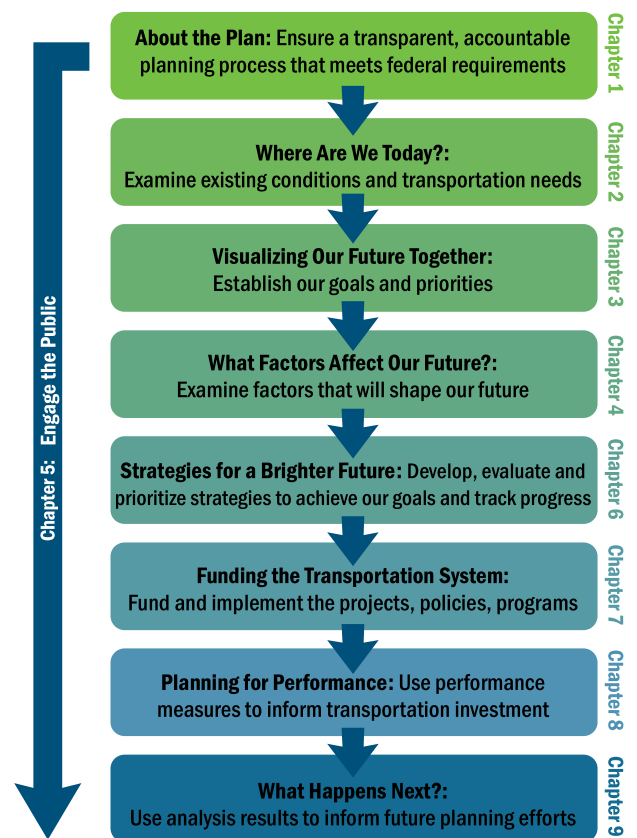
Chapter 5: Engage the Public

About the Plan: Ensure a transparent, accountable planning process that meets federal requirements
Chapter 1

Where Are We Today?: Examine existing conditions and transportation needs
Chapter 2

Visualizing Our Future Together: Establish our goals and priorities
Chapter 3

What Factors Affect Our Future?: Examine factors that will shape our future
Chapter 4

Strategies for a Brighter Future: Develop, evaluate and prioritize strategies to achieve our goals and track progress
Chapter 6

Funding the Transportation System: Fund and implement the projects, policies, programs
Chapter 7

Planning for Performance: Use performance measures to inform transportation investment
Chapter 8

What Happens Next?: Use analysis results to inform future planning efforts
Chapter 9